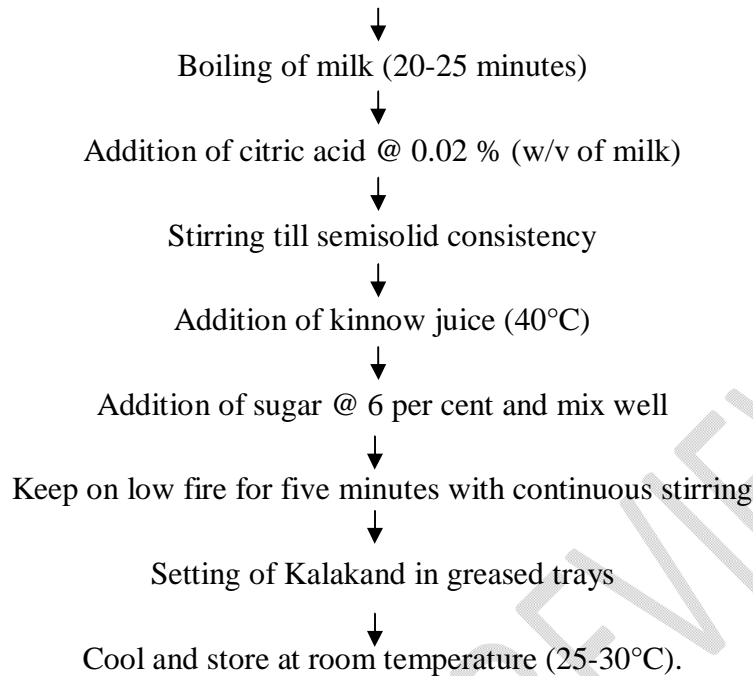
Boiling of milk (20-25 minutes)

Addition of citric acid @ 0.02 % (w/v of milk)

Stirring till semisolid consistency

Addition of kinnow juice (40°C)

Addition of sugar @ 6 per cent and mix well

Keep on low fire for five minutes with continuous stirring

Setting of Kalakand in greased trays

Cool and store at room temperature (25-30°C).